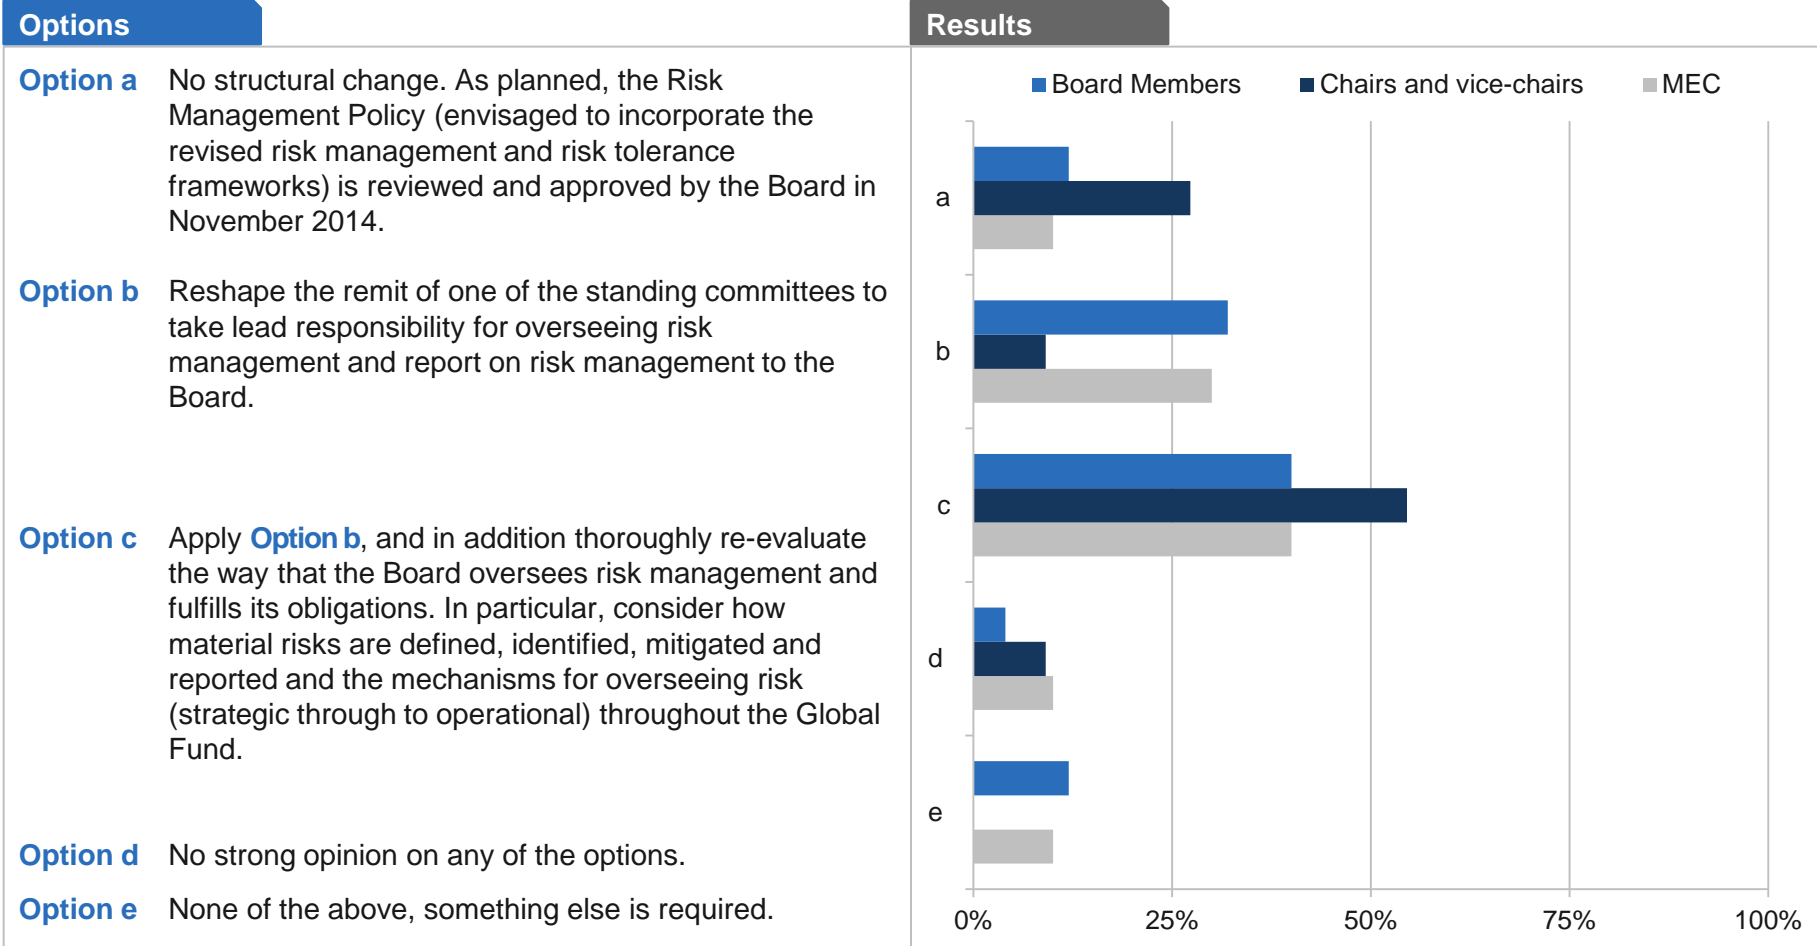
Options

Option a No structural change. As planned, the Risk Management Policy (envisaged to incorporate the revised risk management and risk tolerance frameworks) is reviewed and approved by the Board in November 2014.

Option b Reshape the remit of one of the standing committees to take lead responsibility for overseeing risk management and report on risk management to the Board.

Option c Apply Option b, and in addition thoroughly re-evaluate the way that the Board oversees risk management and fulfills its obligations. In particular, consider how material risks are defined, identified, mitigated and reported and the mechanisms for overseeing risk (strategic through to operational) throughout the Global Fund.

Option d No strong opinion on any of the options.

Option e None of the above, something else is required.

Results

Board Members Chairs and vice-chairs MEC

a
b
c
d
e

0% 25% 50% 75% 100%